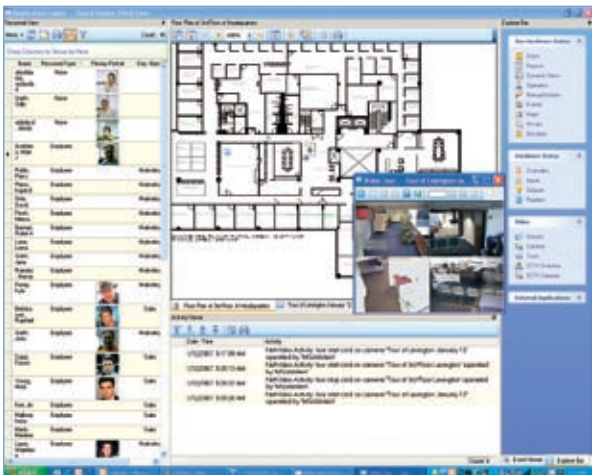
Personnel View

Floor Plan of 3rd Floor of Headquarters

Explorer Bar

Drag Columns to Group by Here

| Name | Personnel Type | Primary Portrait | Dep. Name |
|---|---|---|---|
| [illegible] | None | | |
| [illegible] | None | | |
| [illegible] | None | | |
| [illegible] | Employee | | |
| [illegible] | Employee | | Marketing |
| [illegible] | Employee | | |
| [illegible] | Employee | | Marketing |
| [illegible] | Employee | | |
| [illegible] | Employee | | |
| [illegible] | Employee | | |
| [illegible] | Employee | | Marketing |
| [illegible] | Employee | | Sales |
| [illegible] | Employee | | |
| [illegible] | Employee | | Sales |
| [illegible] | Employee | | Sales |
| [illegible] | Employee | | Sales |
| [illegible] | Employee | | |
| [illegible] | Employee | | |
| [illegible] | Employee | | Marketing |

Video - Tour of Lexington

Floor Plan of 3rd Floor of Headquarters

Activity Viewer

| Date / Time | Activity |
|---|---|
| 1/15/2007 5:17:09 AM | Pelco Video Activity: tour start cmd on camera "Tour of Lexington January 13" operated by "telcoadmin" |
| 1/15/2007 5:20:13 AM | Pelco Video Activity: tour start cmd on camera "Tour of 3rd Floor Lexington" operated by "telcoadmin" |
| 1/15/2007 5:20:31 AM | Pelco Video Activity: tour stop cmd on camera "Tour of Lexington January 13" operated by "telcoadmin" |
| 1/15/2007 5:20:35 AM | Pelco Video Activity: tour start cmd on camera "Tour of Lexington January 13" operated by "telcoadmin" |

Non-Hardware Status

Hardware Status

Video

External Applications

Event Viewer

Explorer Bar